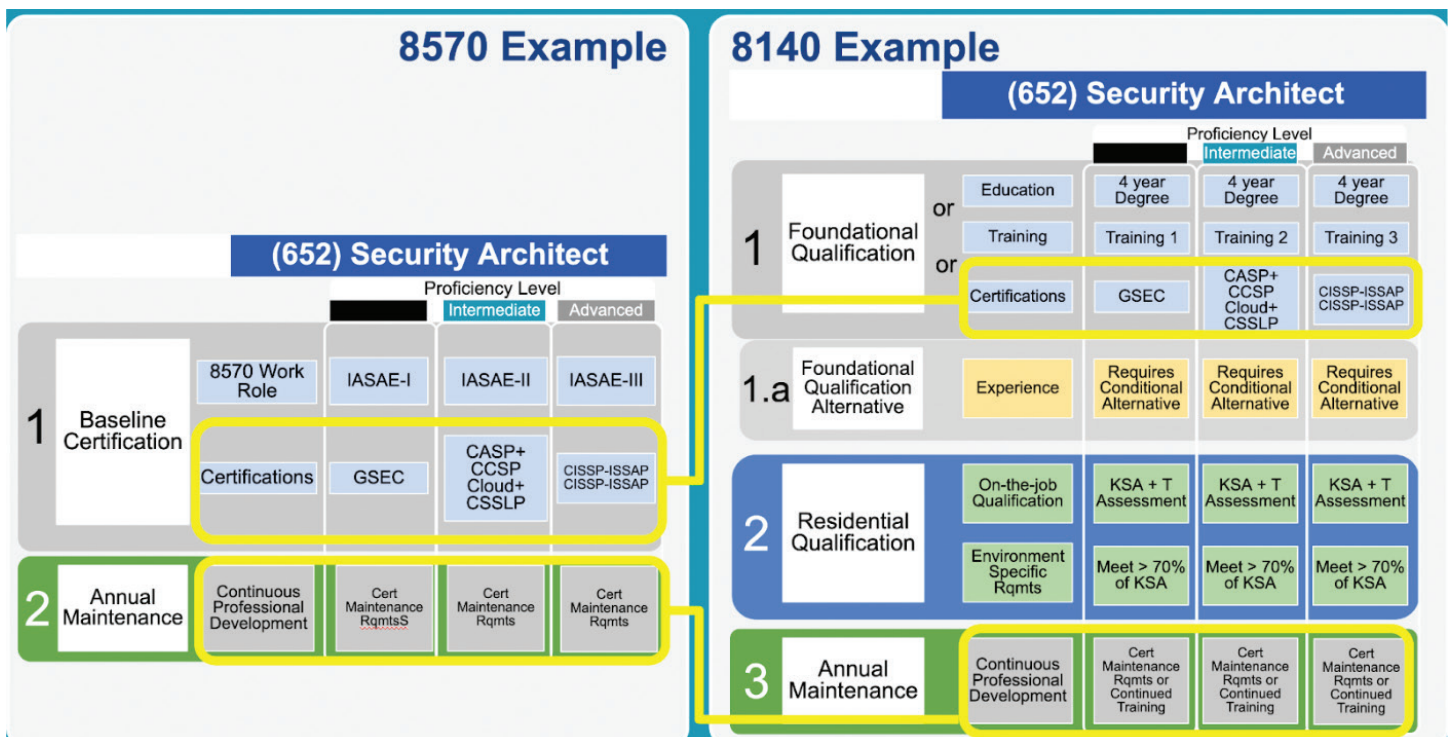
8570 Example

(652) Security Architect

Proficiency Level

| | | | Intermediate | Advanced |
|---|---|---|---|---|
| 1 Baseline Certification | 8570 Work Role | IASAE-I | IASAE-II | IASAE-III |
| | Certifications | GSEC | CASP+ CCSP Cloud+ CSSLP | CISSP-ISSAP CISSP-ISSAP |
| 2 Annual Maintenance | Continuous Professional Development | Cert Maintenance RqmtsS | Cert Maintenance Rqmts | Cert Maintenance Rqmts |

8140 Example

(652) Security Architect

Proficiency Level

| | | | Intermediate | Advanced |
|---|---|---|---|---|
| 1 Foundational Qualification | Education | 4 year Degree | 4 year Degree | 4 year Degree |
| or | Training | Training 1 | Training 2 | Training 3 |
| or | Certifications | GSEC | CASP+ CCSP Cloud+ CSSLP | CISSP-ISSAP CISSP-ISSAP |
| 1.a Foundational Qualification Alternative | Experience | Requires Conditional Alternative | Requires Conditional Alternative | Requires Conditional Alternative |
| 2 Residential Qualification | On-the-job Qualification | KSA + T Assessment | KSA + T Assessment | KSA + T Assessment |
| | Environment Specific Rqmts | Meet > 70% of KSA | Meet > 70% of KSA | Meet > 70% of KSA |
| 3 Annual Maintenance | Continuous Professional Development | Cert Maintenance Rqmts or Continued Training | Cert Maintenance Rqmts or Continued Training | Cert Maintenance Rqmts or Continued Training |